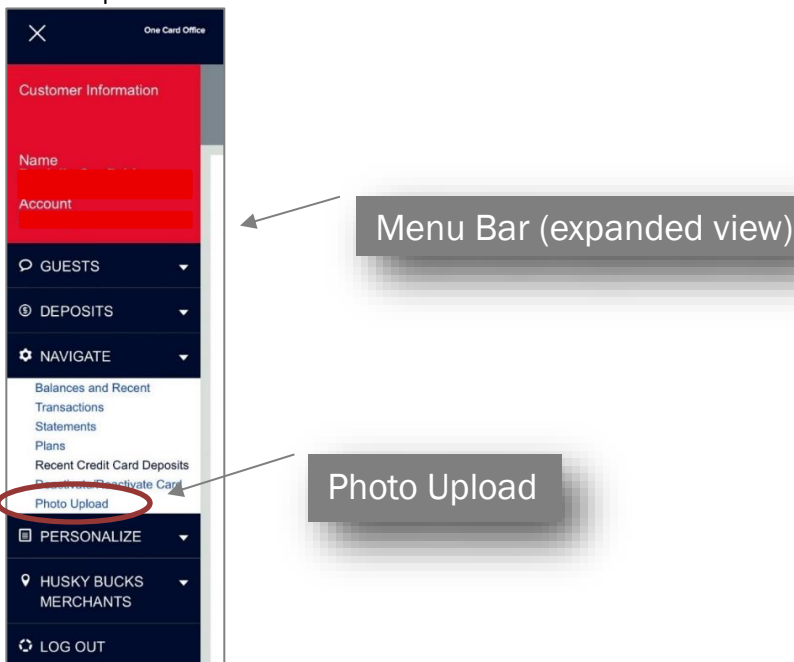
×
One Card Office

Customer Information

Name

Account

GUESTS

DEPOSITS

NAVIGATE

Balances and Recent Transactions
Statements
Plans
Recent Credit Card Deposits
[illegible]/Reactivate Card
Photo Upload

PERSONALIZE

HUSKY BUCKS MERCHANTS

LOG OUT

Menu Bar (expanded view)

Photo Upload